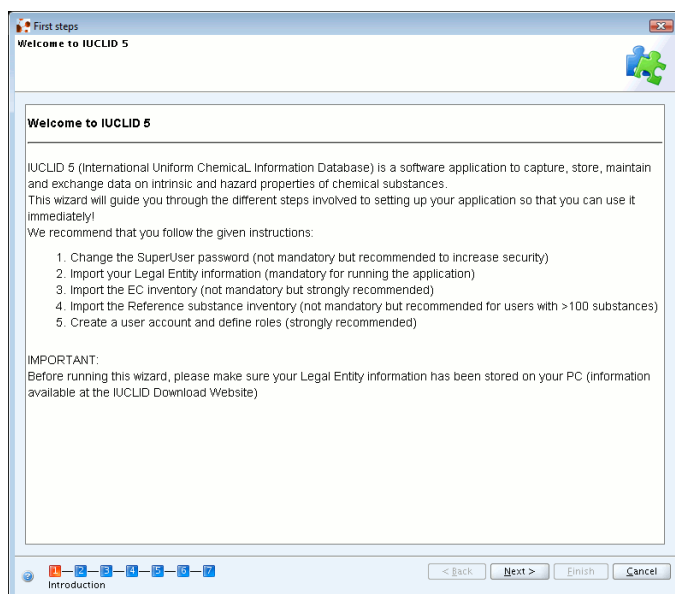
First steps

Welcome to IUCLID 5

Welcome to IUCLID 5

IUCLID 5 (International Uniform ChemicaL Information Database) is a software application to capture, store, maintain and exchange data on intrinsic and hazard properties of chemical substances.
This wizard will guide you through the different steps involved to setting up your application so that you can use it immediately!
We recommend that you follow the given instructions:

1. Change the SuperUser password (not mandatory but recommended to increase security)
2. Import your Legal Entity information (mandatory for running the application)
3. Import the EC inventory (not mandatory but strongly recommended)
4. Import the Reference substance inventory (not mandatory but recommended for users with >100 substances)
5. Create a user account and define roles (strongly recommended)

IMPORTANT:
Before running this wizard, please make sure your Legal Entity information has been stored on your PC (information available at the IUCLID Download Website)

1 2 3 4 5 6 7
Introduction

< Back | Next > | Finish | Cancel